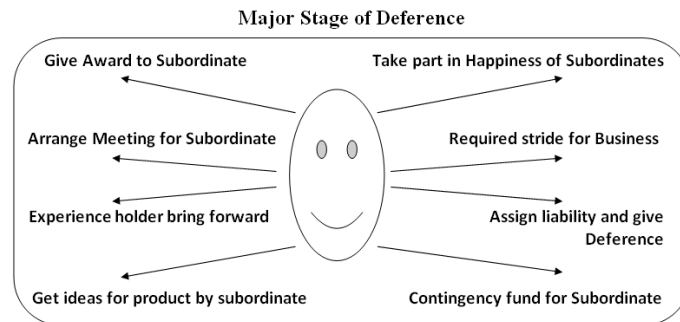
Major Stage of Deference

Give Award to Subordinate

Take part in Happiness of Subordinates

Arrange Meeting for Subordinate

Required stride for Business

Experience holder bring forward

Assign liability and give Deference

Get ideas for product by subordinate

Contingency fund for Subordinate